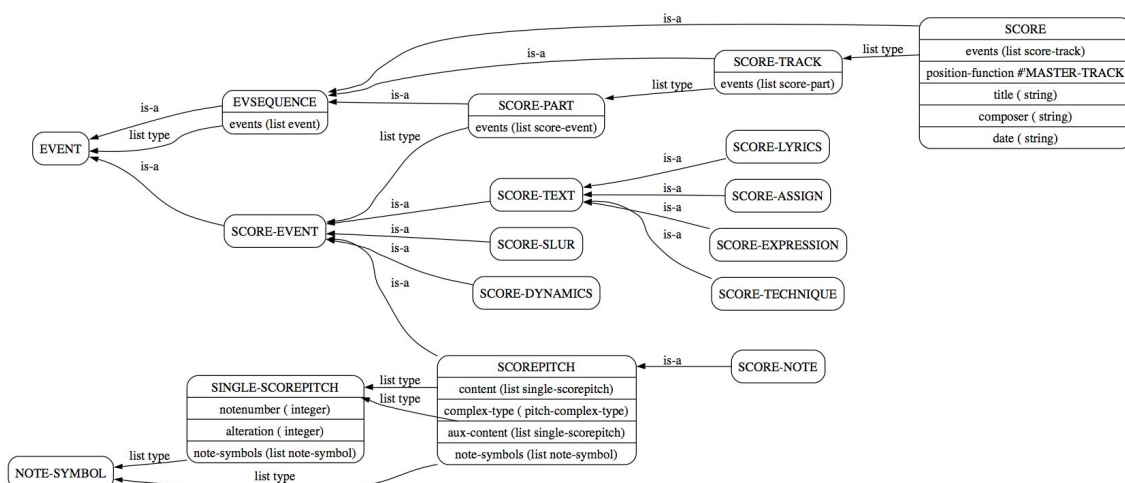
SCORE
events (list score-track)
position-function #'MASTER-TRACK
title ( string)
composer ( string)
date ( string)

is-a
list type
SCORE-TRACK
events (list score-part)

is-a
list type

EVSEQUENCE
events (list event)

is-a
list type
EVENT
is-a

is-a
SCORE-PART
events (list score-event)
list type

SCORE-LYRICS
is-a
SCORE-TEXT
is-a
SCORE-ASSIGN
is-a
is-a
SCORE-EXPRESSION
SCORE-TECHNIQUE

is-a
SCORE-EVENT
is-a
SCORE-SLUR
is-a
is-a
SCORE-DYNAMICS
is-a

SCOREPITCH
content (list single-scorepitch)
complex-type ( pitch-complex-type)
aux-content (list single-scorepitch)
note-symbols (list note-symbol)

is-a
SCORE-NOTE

list type
list type
SINGLE-SCOREPITCH
notenumber ( integer)
alteration ( integer)
note-symbols (list note-symbol)

list type
NOTE-SYMBOL
list type